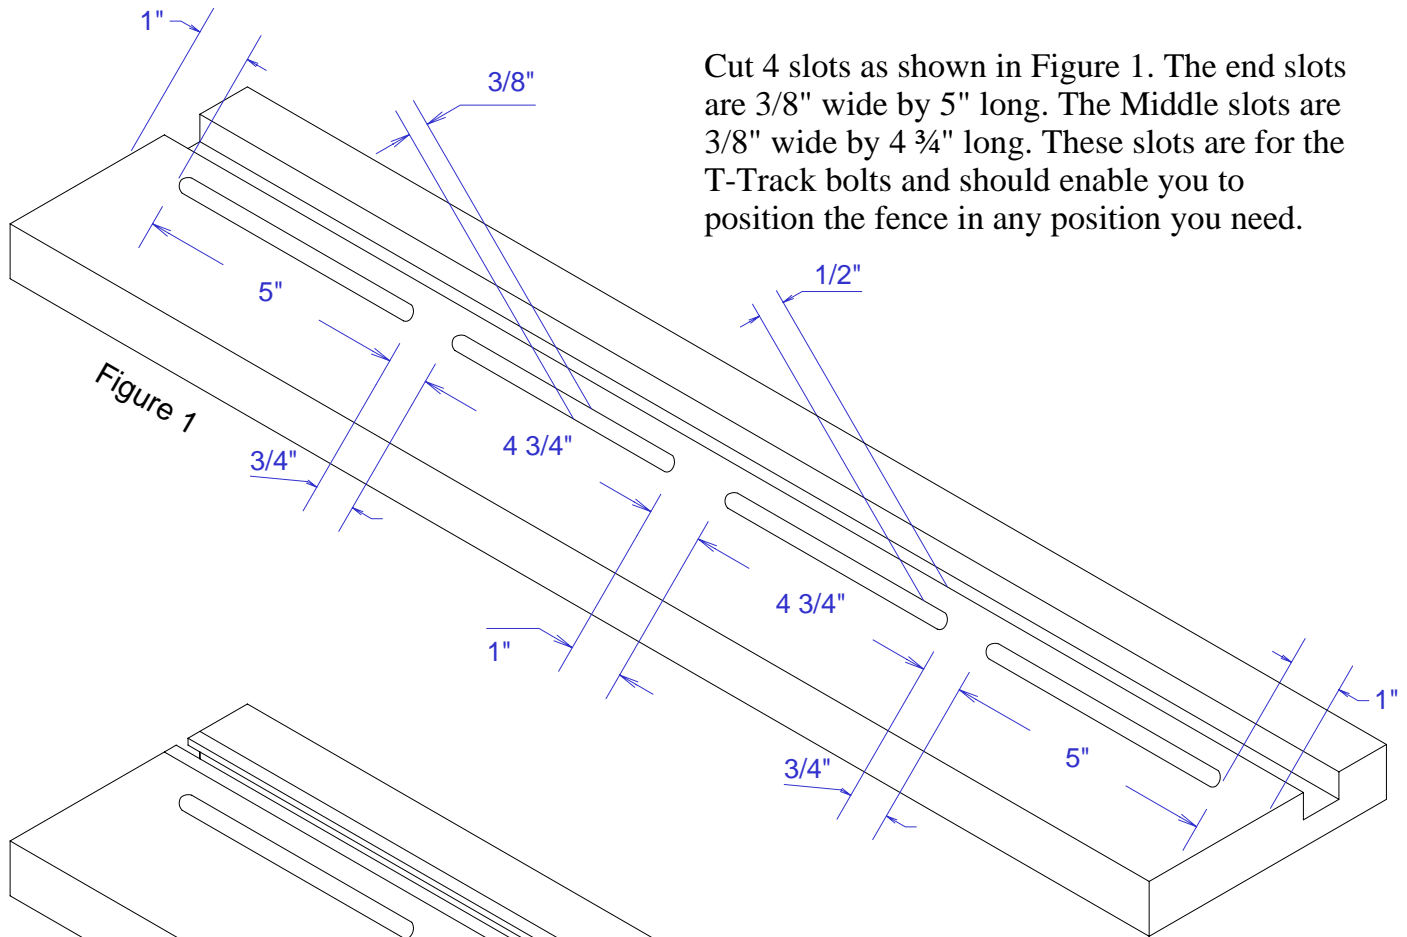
1"

3/8"

Cut 4 slots as shown in Figure 1. The end slots are 3/8" wide by 5" long. The Middle slots are 3/8" wide by 4 ¾" long. These slots are for the T-Track bolts and should enable you to position the fence in any position you need.

5"

1/2"

Figure 1

3/4"

4 3/4"

4 3/4"

1"

1"

3/4"

5"